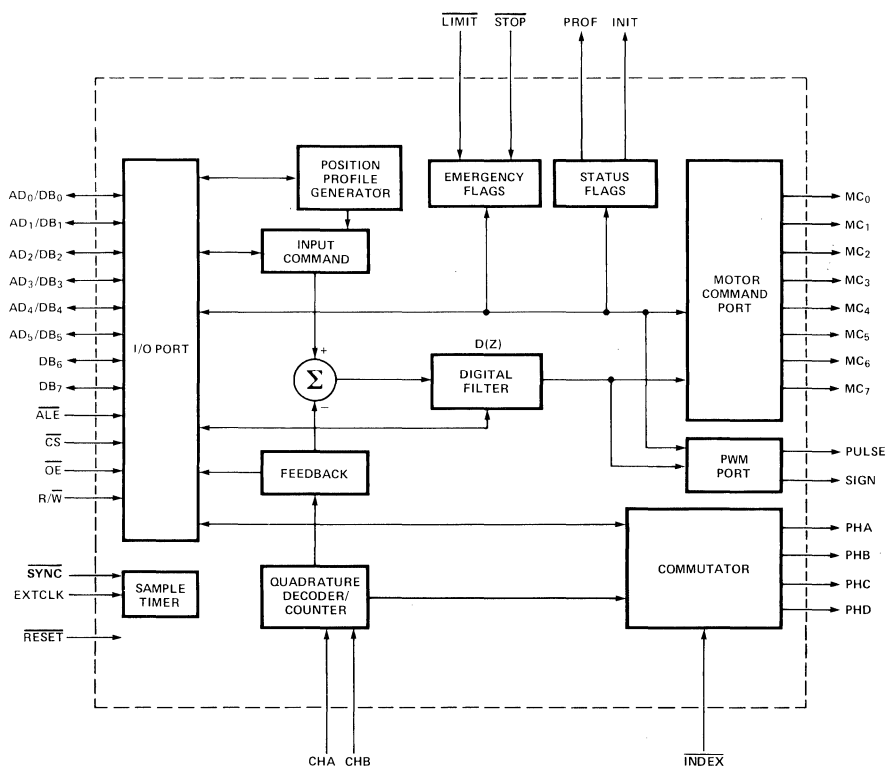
$\overline{LIMIT}$ $\overline{STOP}$ PROF INIT

$AD_0/DB_0$
$AD_1/DB_1$
$AD_2/DB_2$
$AD_3/DB_3$
$AD_4/DB_4$
$AD_5/DB_5$
$DB_6$
$DB_7$
$\overline{ALE}$
$\overline{CS}$
$\overline{OE}$
$R/\overline{W}$

I/O PORT

POSITION PROFILE GENERATOR

INPUT COMMAND

EMERGENCY FLAGS

STATUS FLAGS

MOTOR COMMAND PORT

$MC_0$
$MC_1$
$MC_2$
$MC_3$
$MC_4$
$MC_5$
$MC_6$
$MC_7$

+
$\Sigma$
−

D(Z)
DIGITAL FILTER

FEEDBACK

PWM PORT

PULSE
SIGN

$\overline{SYNC}$
EXTCLK
$\overline{RESET}$

SAMPLE TIMER

QUADRATURE DECODER/ COUNTER

COMMUTATOR

PHA
PHB
PHC
PHD

CHA CHB

$\overline{INDEX}$